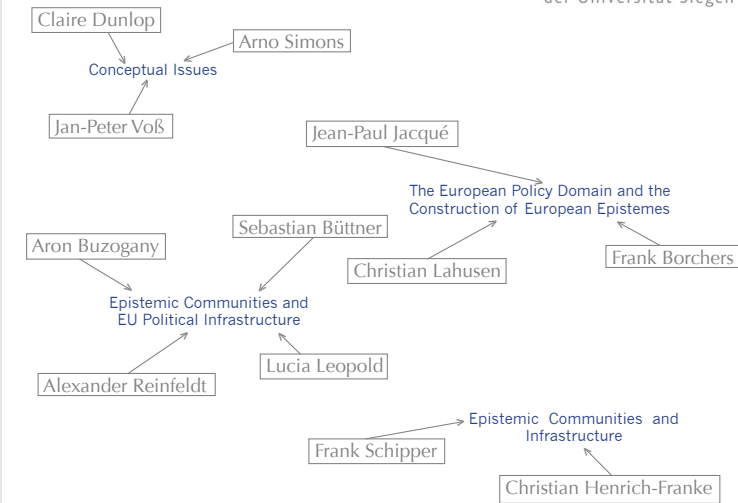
der Universität Siegen

Claire Dunlop

Arno Simons

Conceptual Issues

Jan-Peter Voß

Jean-Paul Jacqué

The European Policy Domain and the Construction of European Epistemes

Sebastian Büttner

Aron Buzogany

Christian Lahusen

Frank Borchers

Epistemic Communities and EU Political Infrastructure

Lucia Leopold

Alexander Reinfeldt

Epistemic Communities and Infrastructure

Frank Schipper

Christian Henrich-Franke